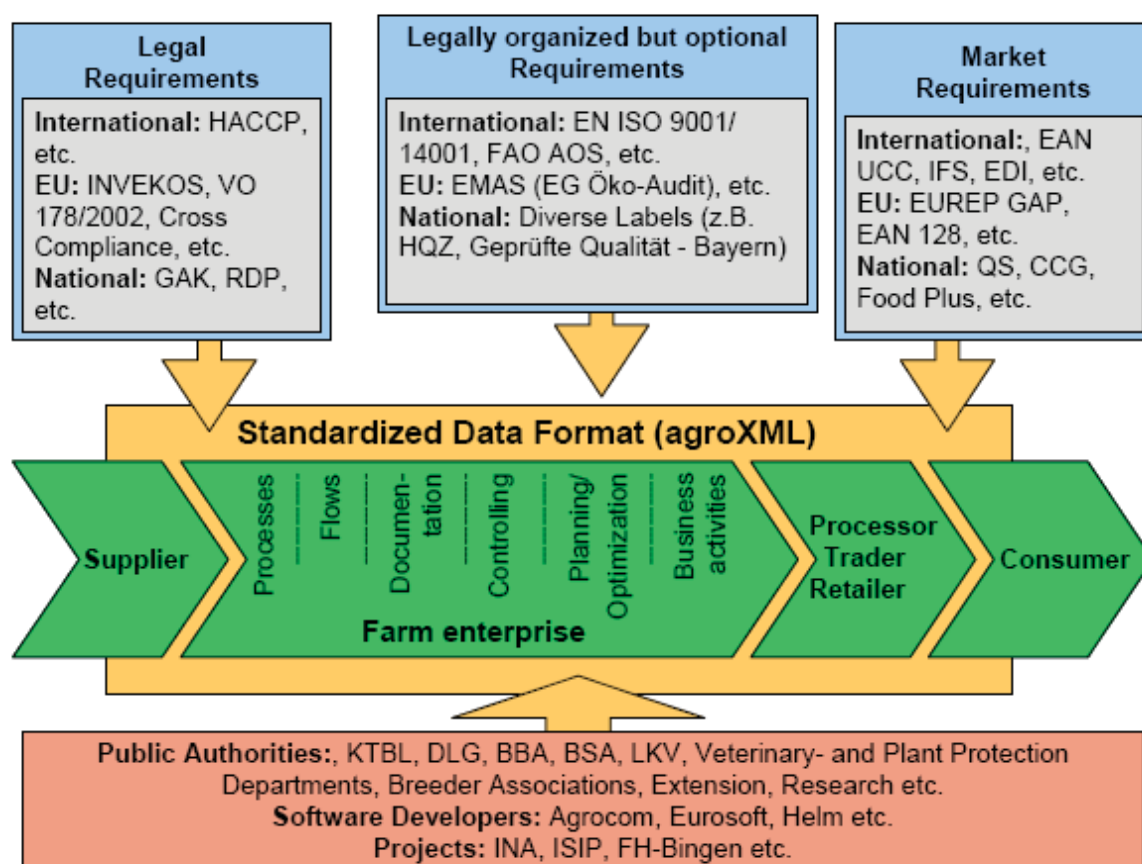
Legal Requirements

International: HACCP, etc.
EU: INVEKOS, VO 178/2002, Cross Compliance, etc.
National: GAK, RDP, etc.

Legally organized but optional Requirements

International: EN ISO 9001/ 14001, FAO AOS, etc.
EU: EMAS (EG Öko-Audit), etc.
National: Diverse Labels (z.B. HQZ, Geprüfte Qualität - Bayern)

Market Requirements

International:, EAN UCC, IFS, EDI, etc.
EU: EUREP GAP, EAN 128, etc.
National: QS, CCG, Food Plus, etc.

Standardized Data Format (agroXML)

Supplier

Processes
Flows
Documentation
Controlling
Planning/ Optimization
Business activities

Farm enterprise

Processor Trader Retailer

Consumer

Public Authorities:, KTBL, DLG, BBA, BSA, LKV, Veterinary- and Plant Protection Departments, Breeder Associations, Extension, Research etc.
Software Developers: Agrocom, Eurosoft, Helm etc.
Projects: INA, ISIP, FH-Bingen etc.